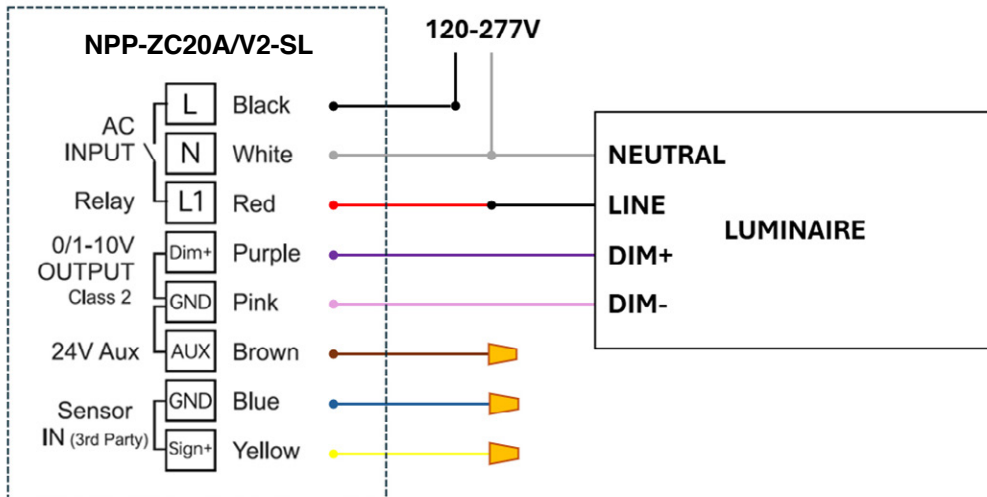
NPP-ZC20A/V2-SL

120-277V

AC INPUT

Relay

L Black

N White

L1 Red

0/1-10V OUTPUT Class 2

Dim+ Purple

GND Pink

24V Aux

AUX Brown

Sensor IN (3rd Party)

GND Blue

Sign+ Yellow

NEUTRAL

LINE

DIM+

DIM-

LUMINAIRE